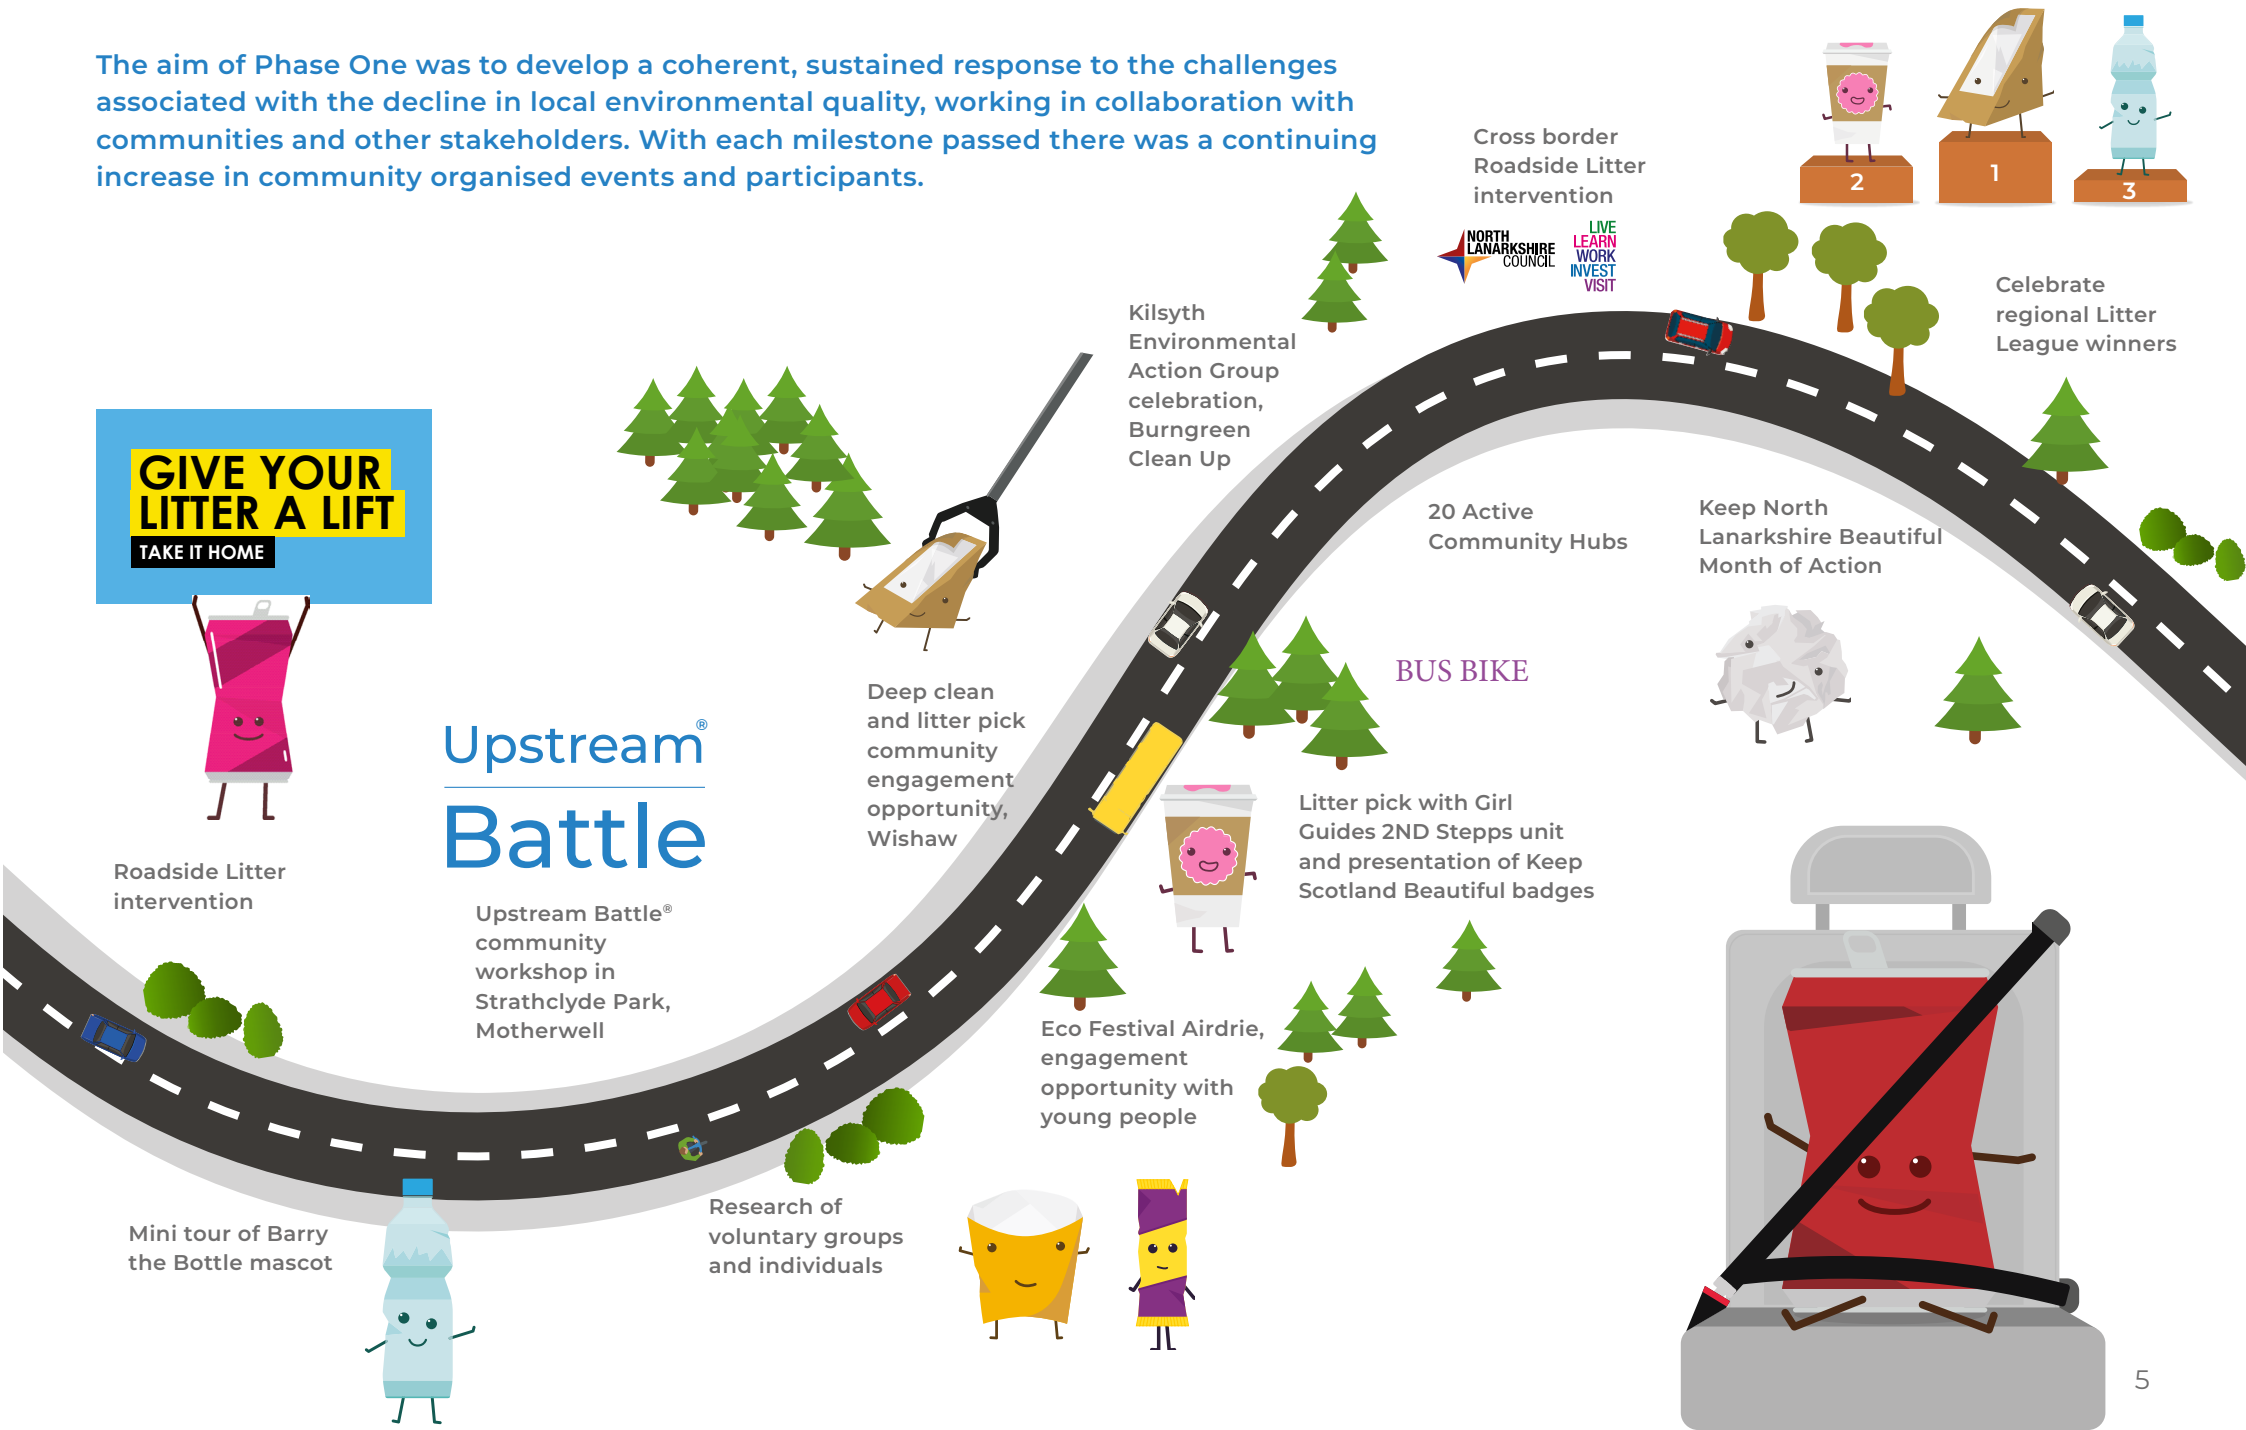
The aim of Phase One was to develop a coherent, sustained response to the challenges associated with the decline in local environmental quality, working in collaboration with communities and other stakeholders. With each milestone passed there was a continuing increase in community organised events and participants.

2 1 3

Cross border Roadside Litter intervention

NORTH LANARKSHIRE COUNCIL

LIVE LEARN WORK INVEST VISIT

Celebrate regional Litter League winners

Kilsyth Environmental Action Group celebration, Burngreen Clean Up

GIVE YOUR LITTER A LIFT

TAKE IT HOME

20 Active Community Hubs

Keep North Lanarkshire Beautiful Month of Action

BUS BIKE

Deep clean and litter pick community engagement opportunity, Wishaw

Upstream® Battle

Litter pick with Girl Guides 2ND Stepps unit and presentation of Keep Scotland Beautiful badges

Roadside Litter intervention

Upstream Battle® community workshop in Strathclyde Park, Motherwell

Eco Festival Airdrie, engagement opportunity with young people

Research of voluntary groups and individuals

Mini tour of Barry the Bottle mascot

5